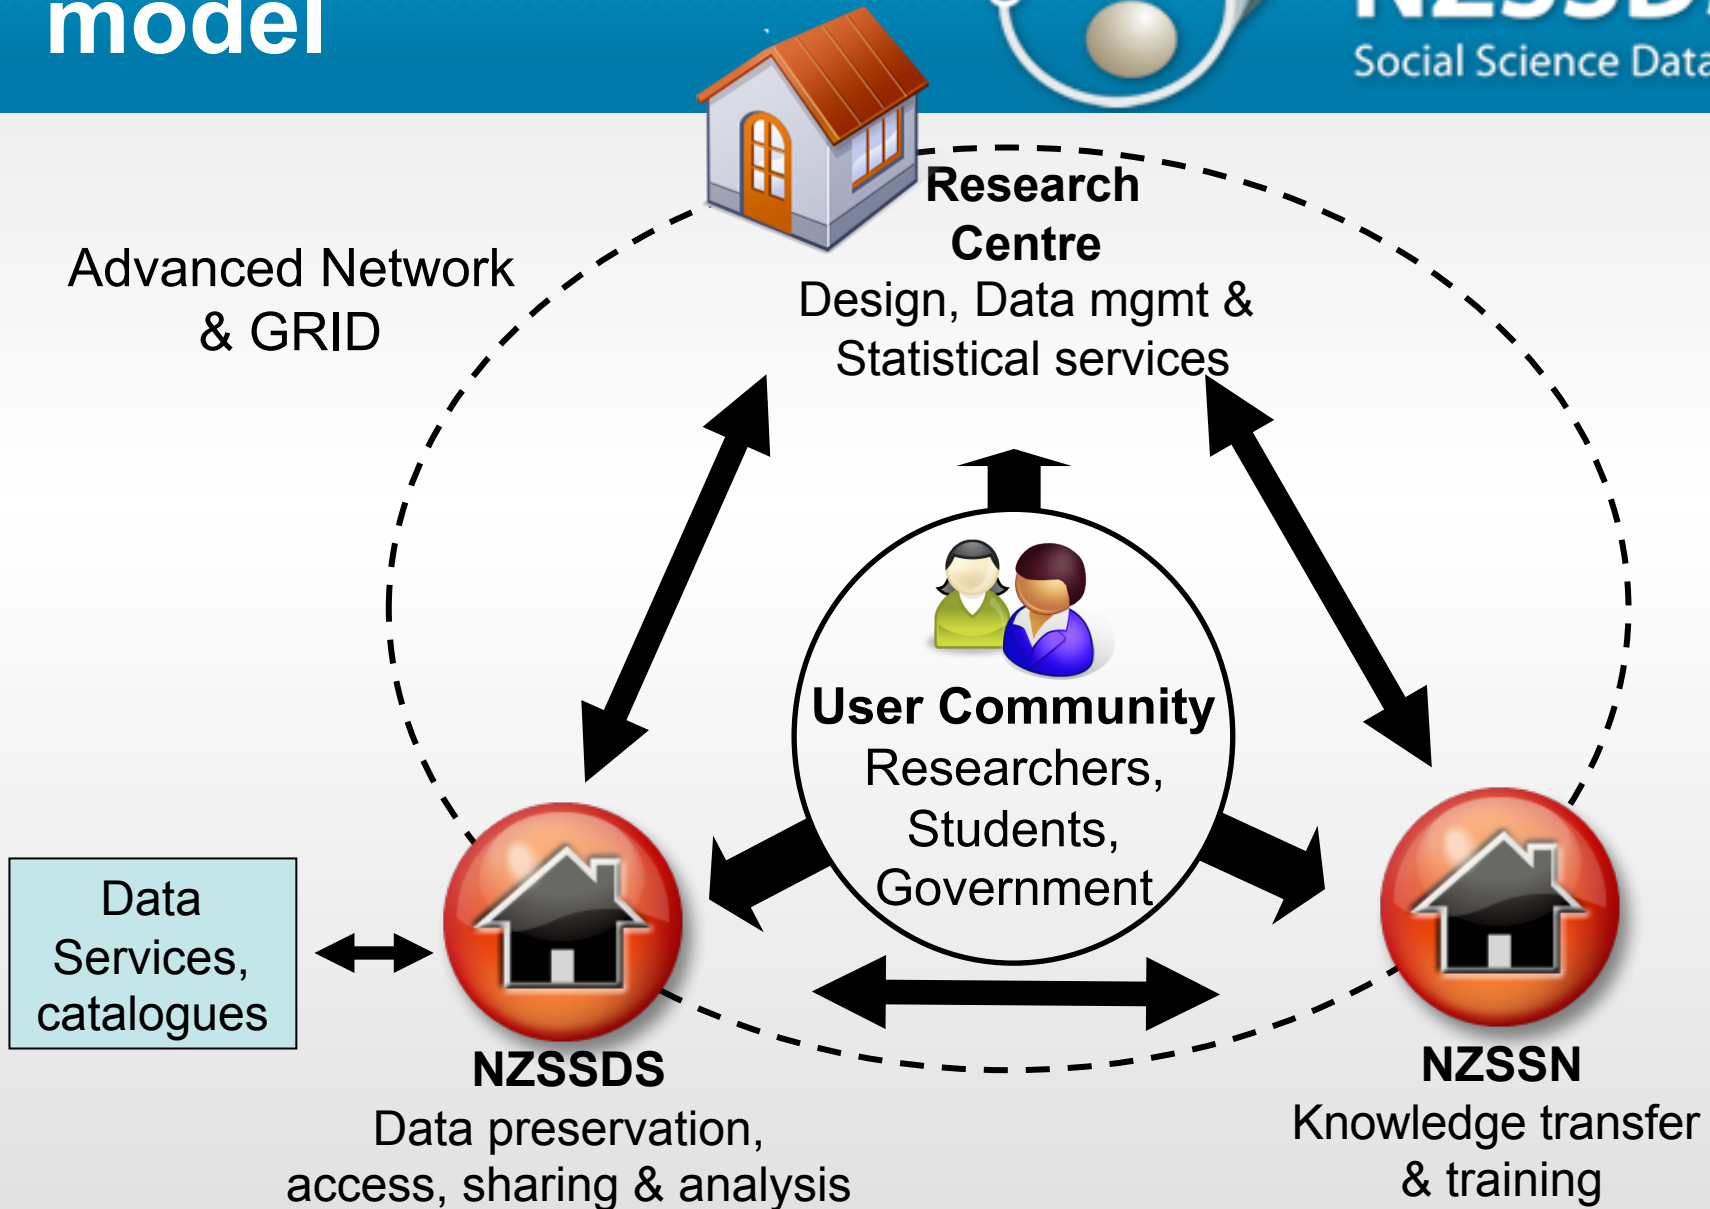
model

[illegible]
Social Science Data

Research Centre
Design, Data mgmt & Statistical services

Advanced Network & GRID

User Community
Researchers, Students, Government

Data Services, catalogues

NZSSDS
Data preservation, access, sharing & analysis

NZSSN
Knowledge transfer & training